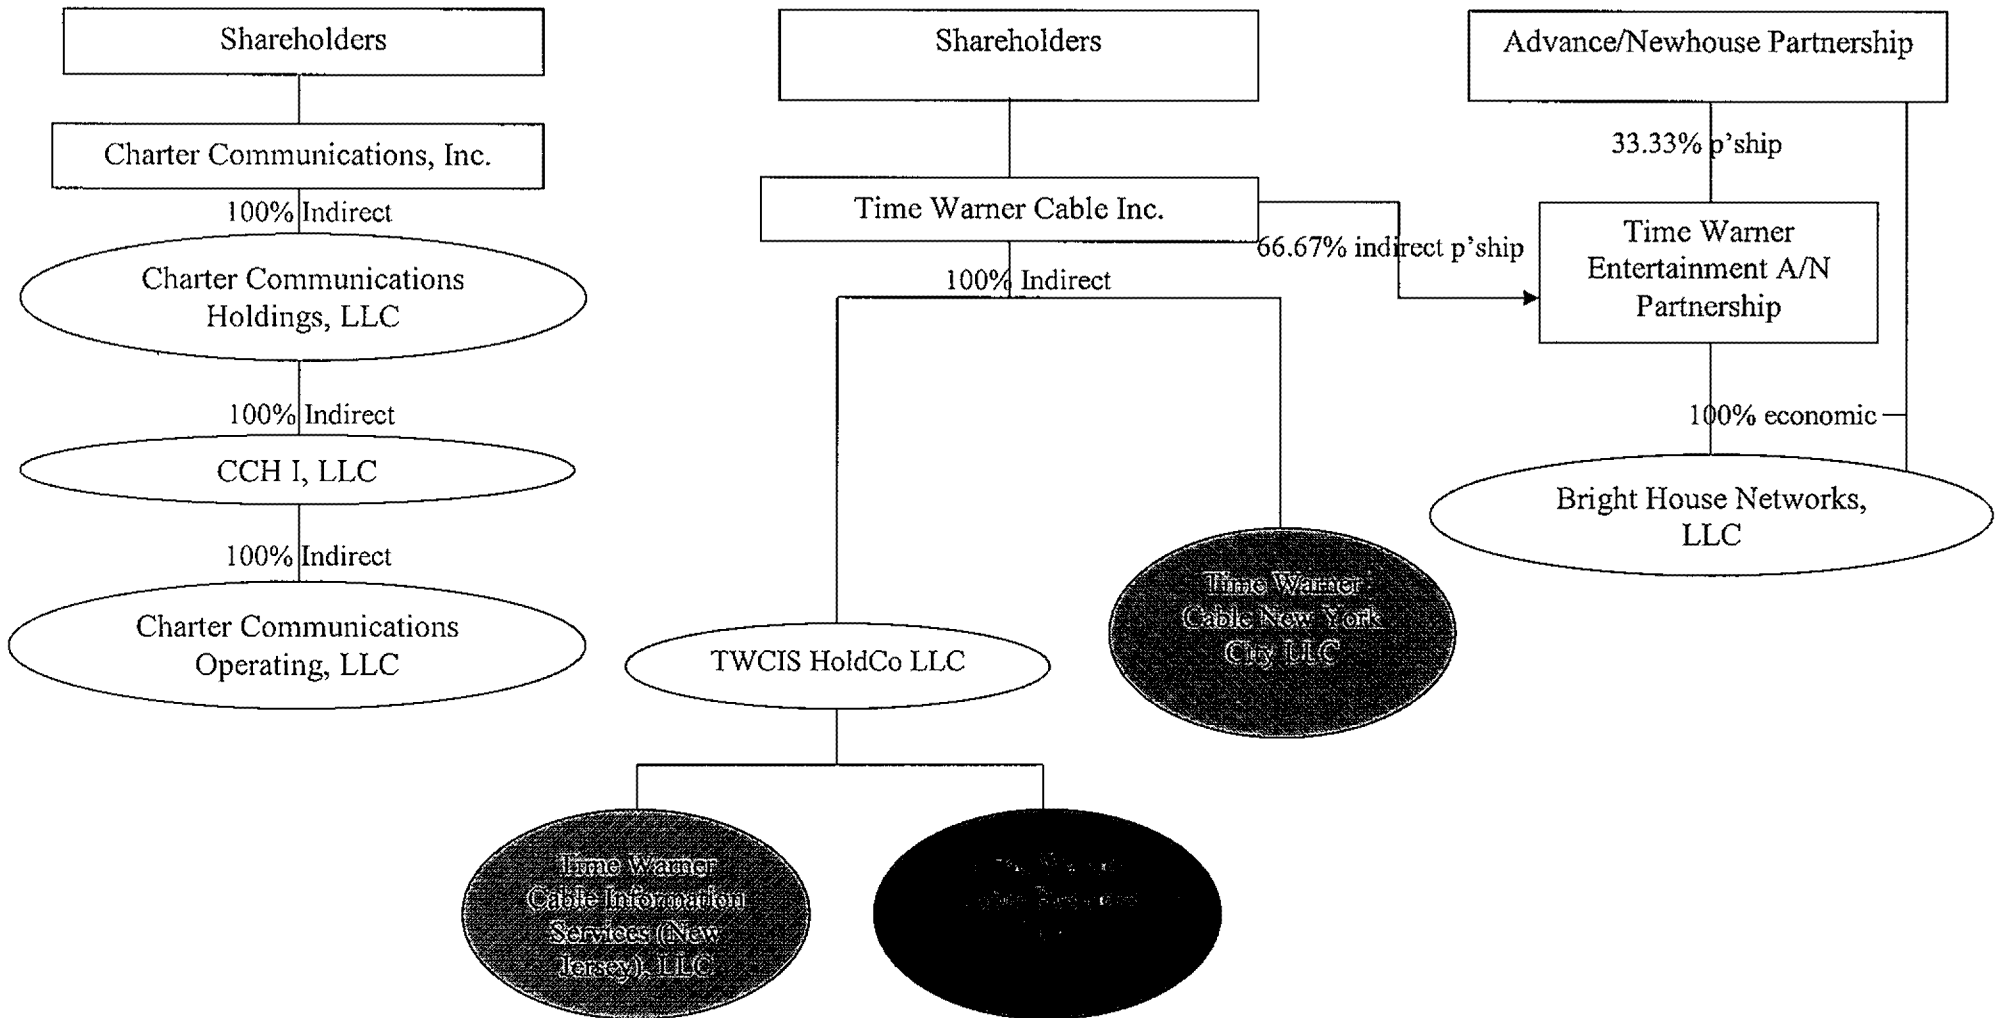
Shareholders

Charter Communications, Inc.

100% Indirect

Charter Communications Holdings, LLC

100% Indirect

CCH I, LLC

100% Indirect

Charter Communications Operating, LLC

Shareholders

Time Warner Cable Inc.

100% Indirect

TWCIS HoldCo LLC

Time Warner Cable Information Services (New Jersey), LLC

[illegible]

Time Warner Cable New York City LLC

66.67% indirect p'ship

Advance/Newhouse Partnership

33.33% p'ship

Time Warner Entertainment A/N Partnership

100% economic

Bright House Networks, LLC